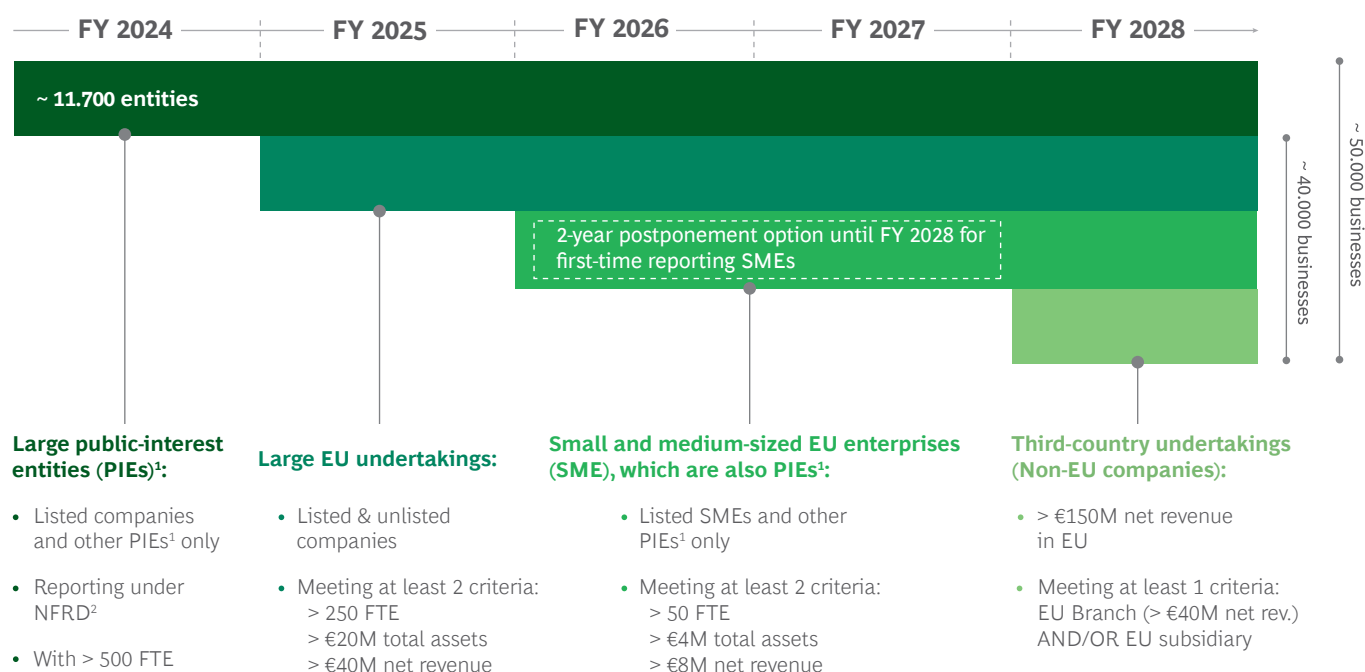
FY 2024 FY 2025 FY 2026 FY 2027 FY 2028

~ 11.700 entities

2-year postponement option until FY 2028 for first-time reporting SMEs

~ 40.000 businesses

~ 50.000 businesses

Large public-interest entities (PIEs)$^1$:

• Listed companies and other PIEs$^1$ only

• Reporting under NFRD$^2$

• With > 500 FTE

Large EU undertakings:

• Listed & unlisted companies

• Meeting at least 2 criteria:
> 250 FTE
> €20M total assets
> €40M net revenue

Small and medium-sized EU enterprises (SME), which are also PIEs$^1$:

• Listed SMEs and other PIEs$^1$ only

• Meeting at least 2 criteria:
> 50 FTE
> €4M total assets
> €8M net revenue

Third-country undertakings (Non-EU companies):

• > €150M net revenue in EU

• Meeting at least 1 criteria:
EU Branch (> €40M net rev.) AND/OR EU subsidiary